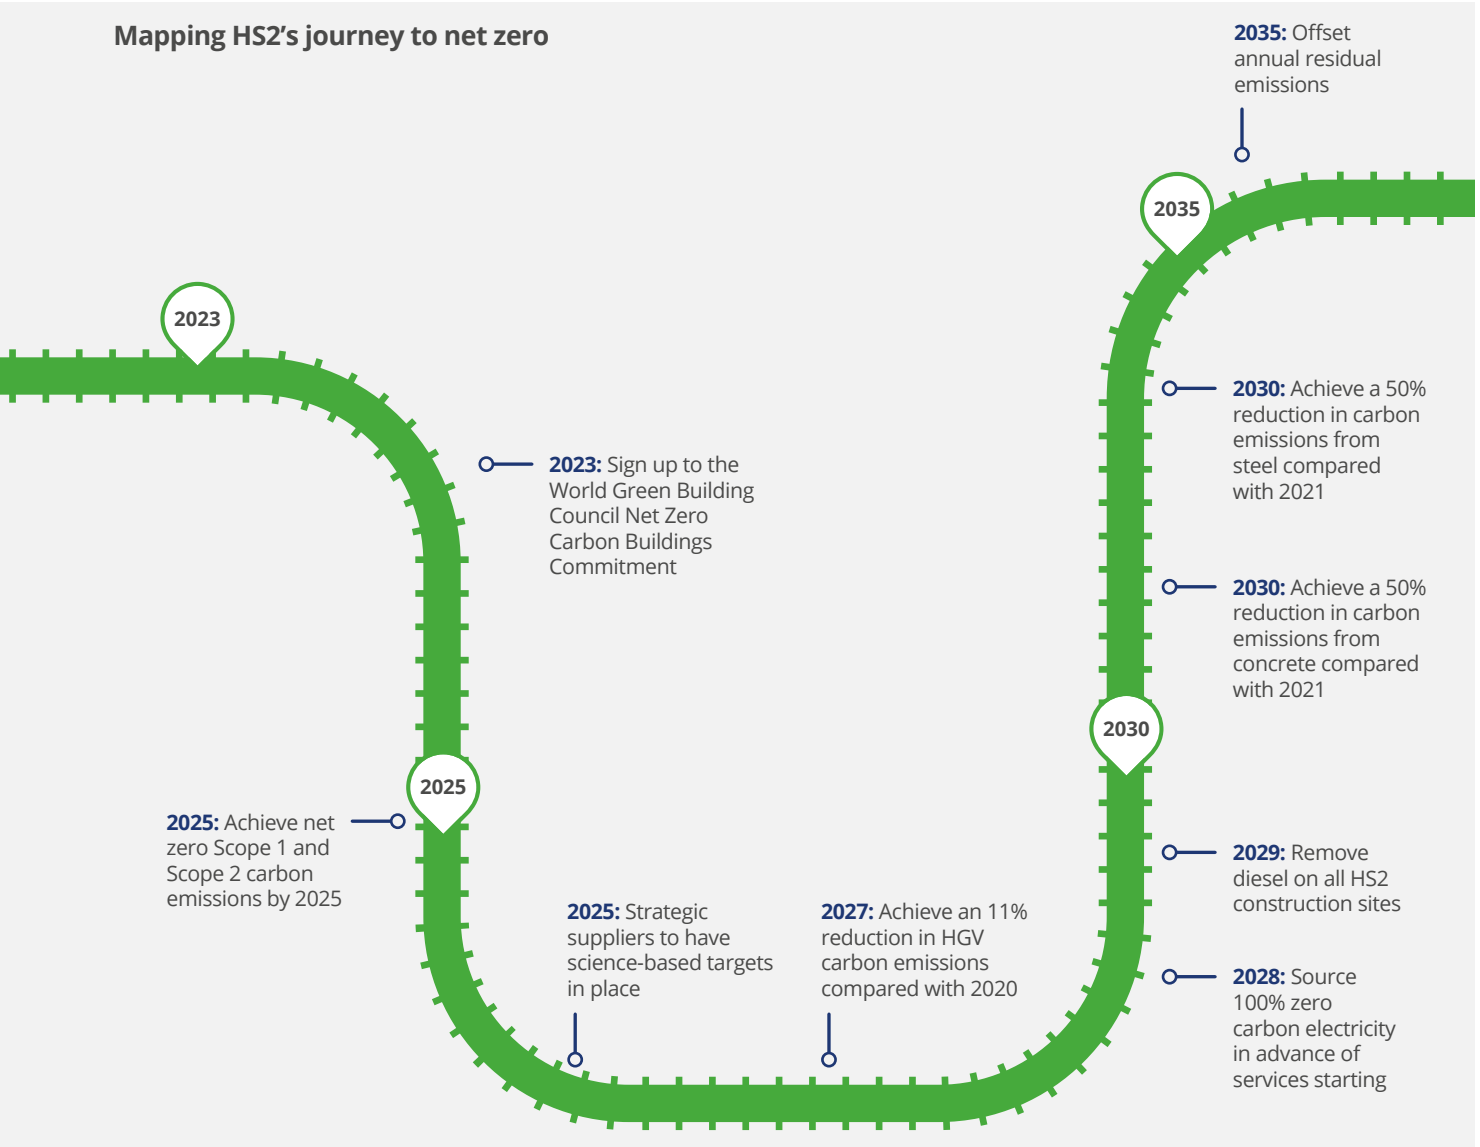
Mapping HS2's journey to net zero

2023

2023: Sign up to the World Green Building Council Net Zero Carbon Buildings Commitment

2025

2025: Achieve net zero Scope 1 and Scope 2 carbon emissions by 2025

2025: Strategic suppliers to have science-based targets in place

2027: Achieve an 11% reduction in HGV carbon emissions compared with 2020

2028: Source 100% zero carbon electricity in advance of services starting

2029: Remove diesel on all HS2 construction sites

2030

2030: Achieve a 50% reduction in carbon emissions from concrete compared with 2021

2030: Achieve a 50% reduction in carbon emissions from steel compared with 2021

2035

2035: Offset annual residual emissions